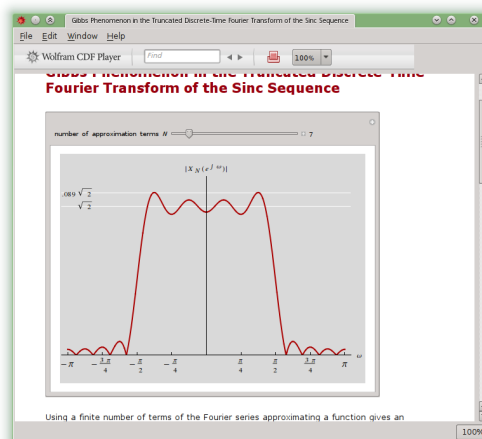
Gibbs Phenomenon in the Truncated Discrete-Time Fourier Transform of the Sinc Sequence

File Edit Window Help

Wolfram CDF Player

Find

100%

Gibbs Phenomenon in the Truncated Discrete-Time Fourier Transform of the Sinc Sequence

number of approximation terms $N$

7

$|X_N(e^{j\omega})|$

$1.089\sqrt{2}$

$\sqrt{2}$

$-\pi$ $-\frac{3\pi}{4}$ $-\frac{\pi}{2}$ $-\frac{\pi}{4}$ $\frac{\pi}{4}$ $\frac{\pi}{2}$ $\frac{3\pi}{4}$ $\pi$ $\omega$

Using a finite number of terms of the Fourier series approximating a function gives an

100%